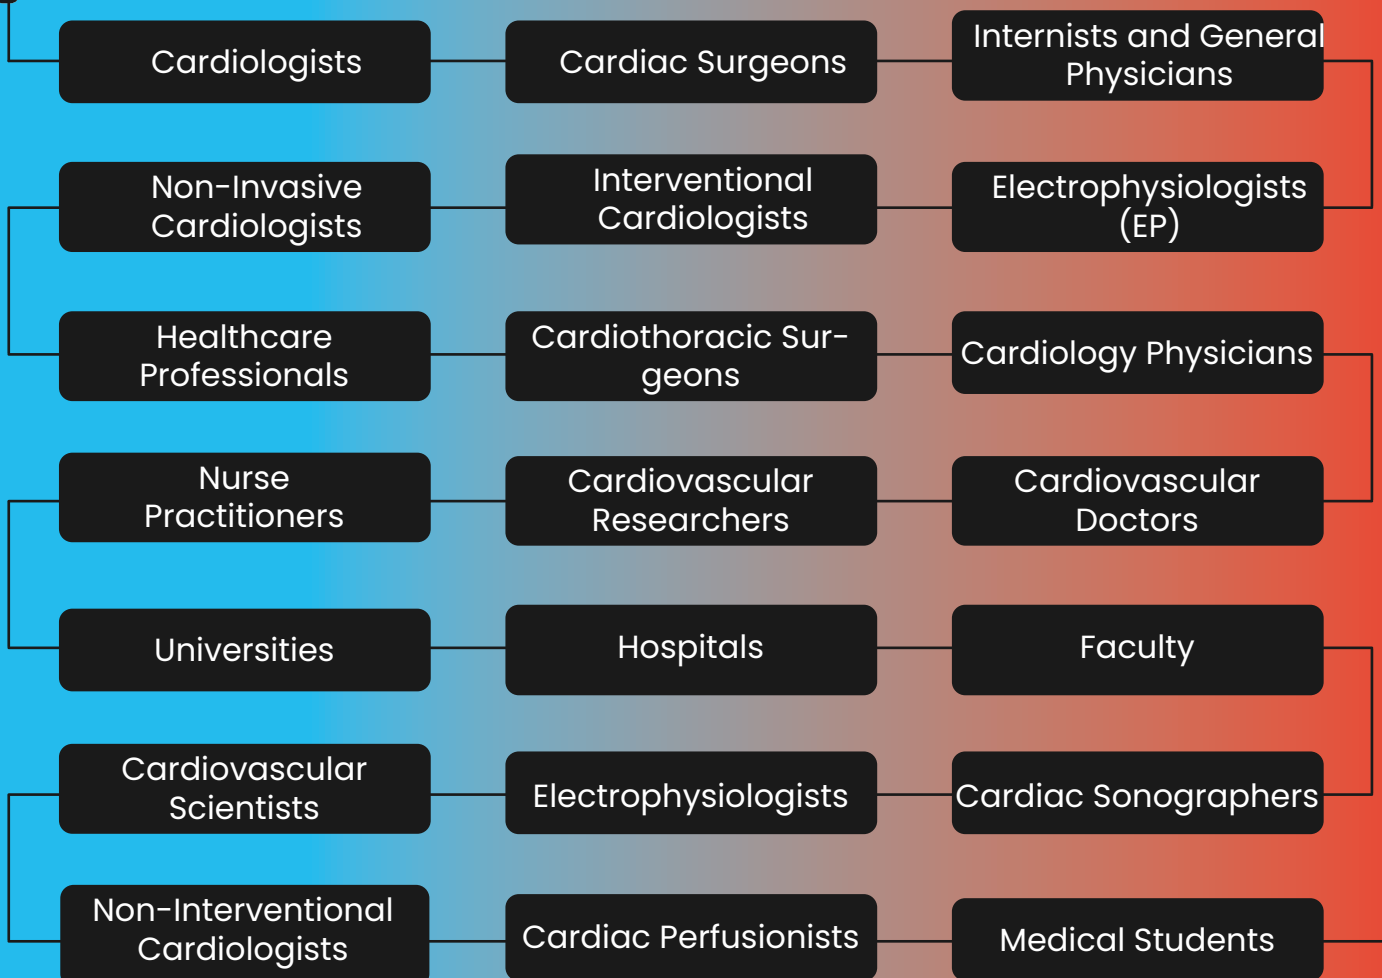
Cardiologists

Cardiac Surgeons

Internists and General Physicians

Non-Invasive Cardiologists

Interventional Cardiologists

Electrophysiologists (EP)

Healthcare Professionals

Cardiothoracic Surgeons

Cardiology Physicians

Nurse Practitioners

Cardiovascular Researchers

Cardiovascular Doctors

Universities

Hospitals

Faculty

Cardiovascular Scientists

Electrophysiologists

Cardiac Sonographers

Non-Interventional Cardiologists

Cardiac Perfusionists

Medical Students